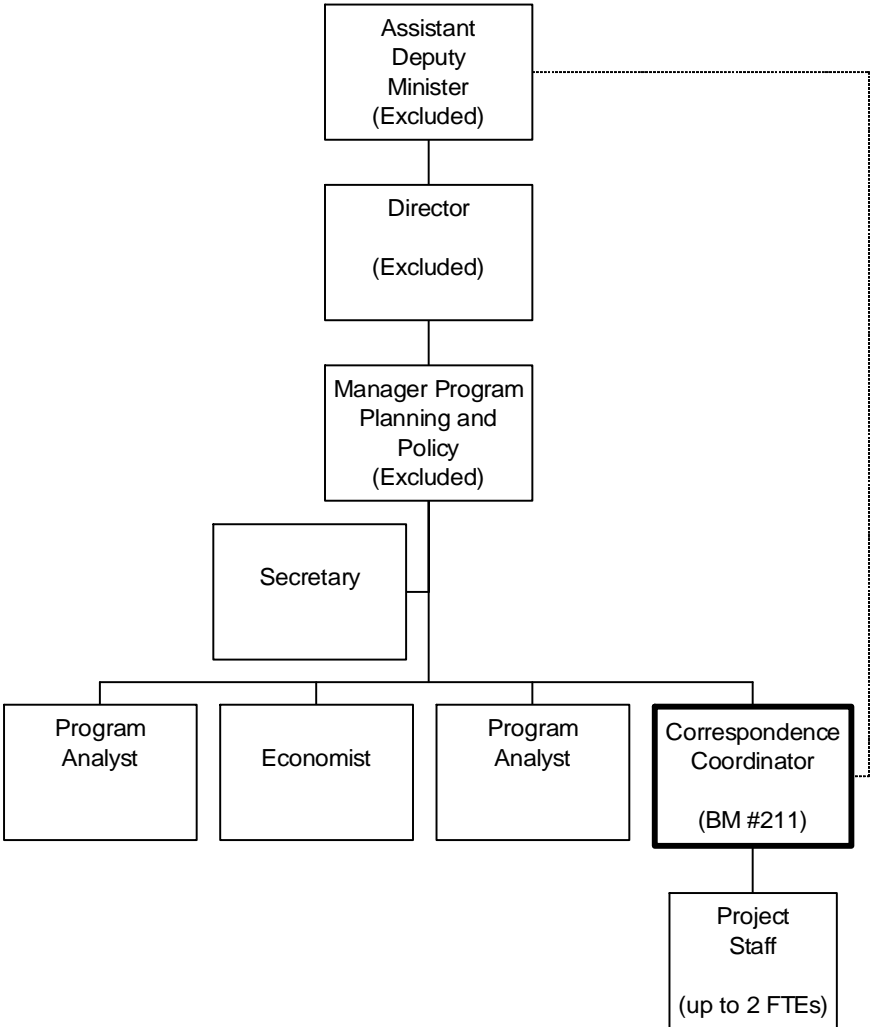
Assistant Deputy Minister (Excluded)

Director

(Excluded)

Manager Program Planning and Policy (Excluded)

Secretary

Program Analyst

Economist

Program Analyst

Correspondence Coordinator

(BM #211)

Project Staff

(up to 2 FTEs)